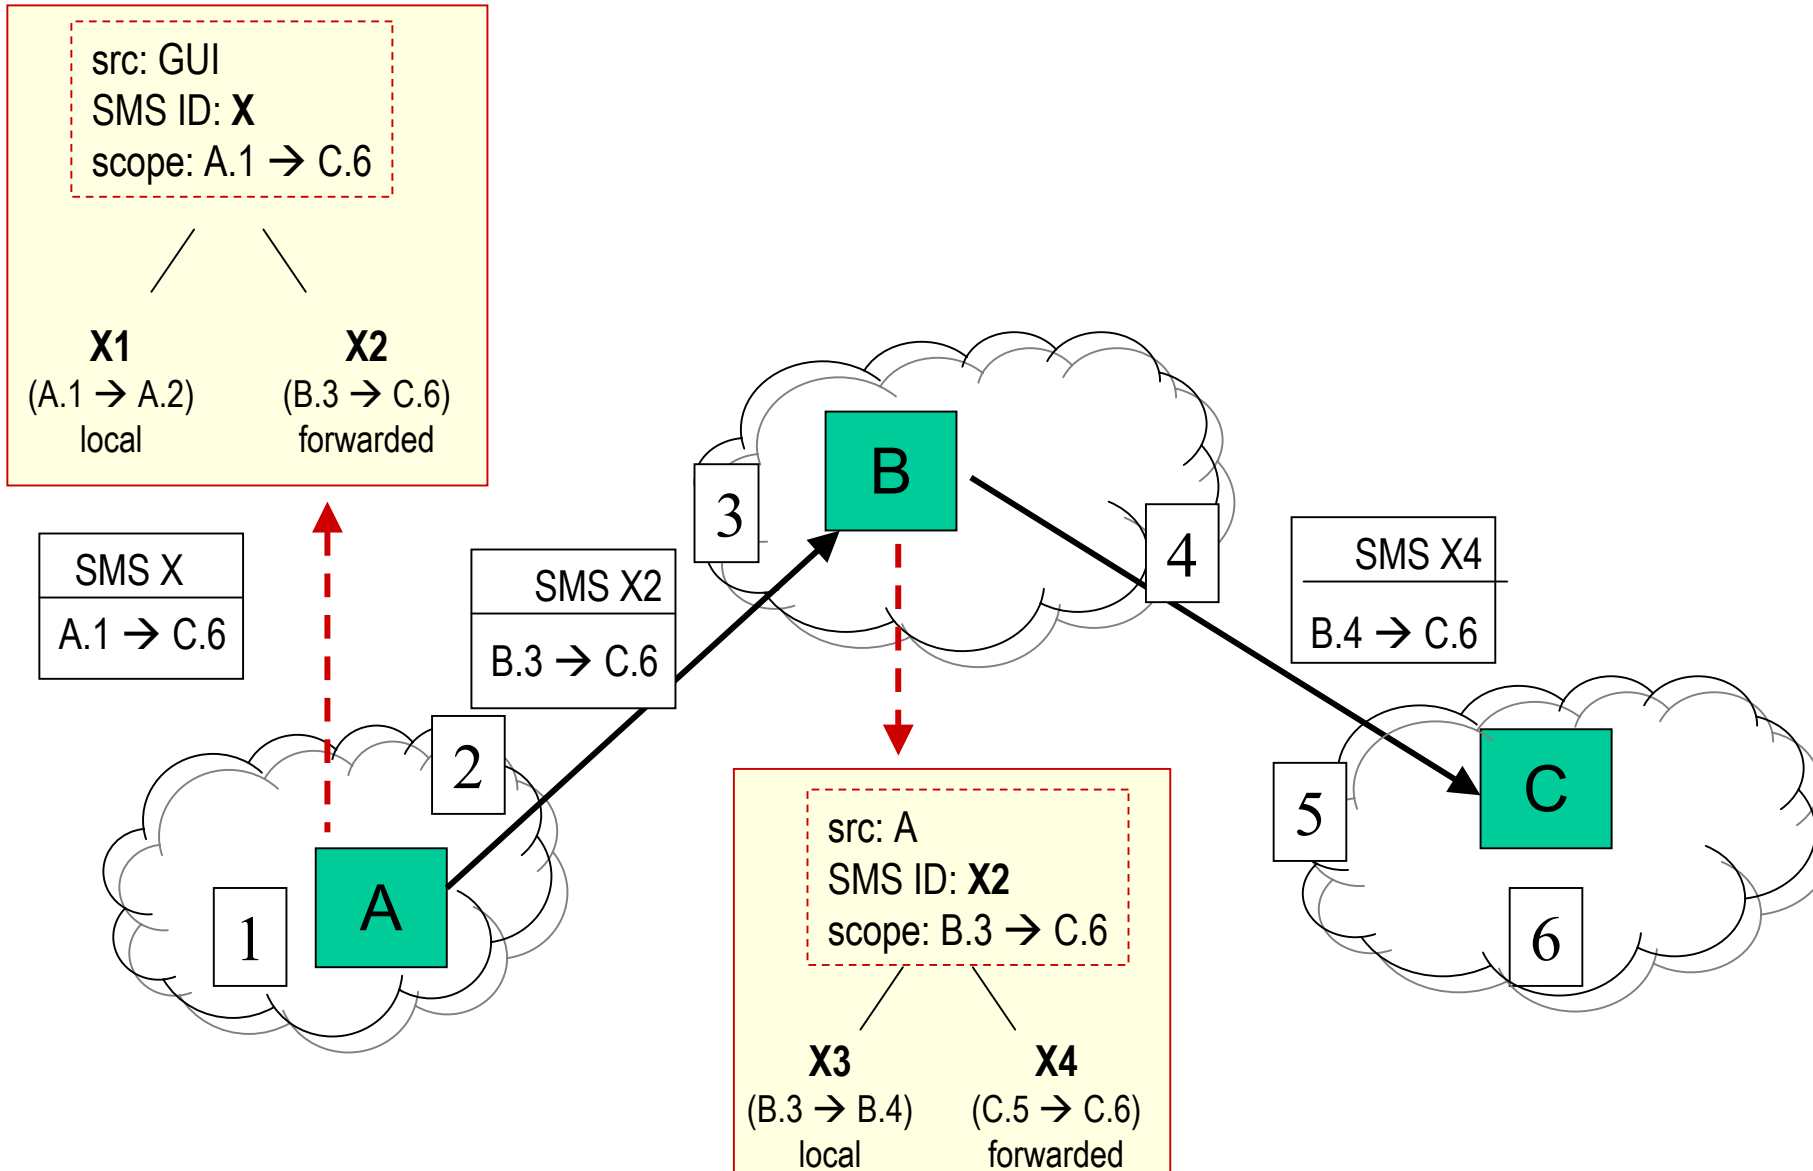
src: GUI
SMS ID: **X**
scope: A.1 → C.6

**X1**
(A.1 → A.2)
local

**X2**
(B.3 → C.6)
forwarded

SMS X
A.1 → C.6

SMS X2
B.3 → C.6

3

B

4

SMS X4
B.4 → C.6

2

A

1

5

C

6

src: A
SMS ID: **X2**
scope: B.3 → C.6

**X3**
(B.3 → B.4)
local

**X4**
(C.5 → C.6)
forwarded